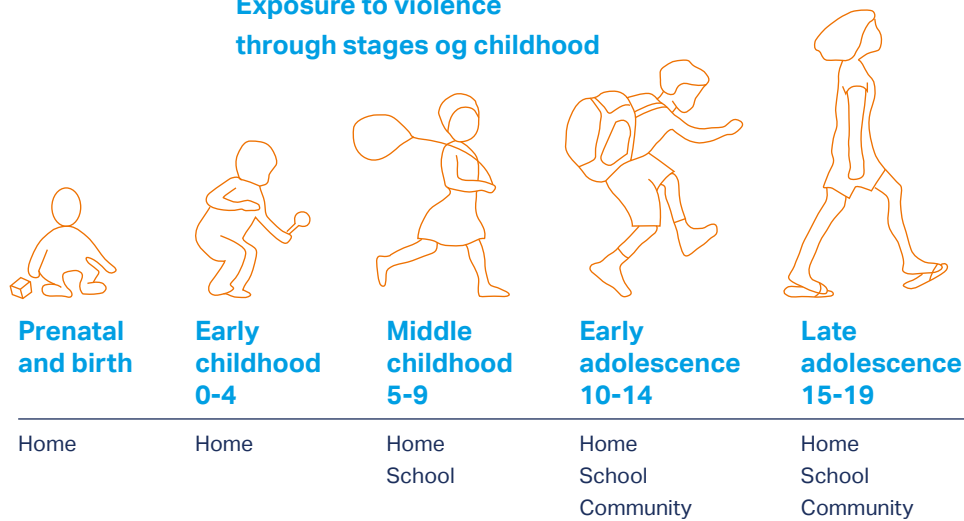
Exposure to violence
through stages og childhood

| Prenatal and birth | Early childhood 0-4 | Middle childhood 5-9 | Early adolescence 10-14 | Late adolescence 15-19 |
|---|---|---|---|---|
| Home | Home | Home<br>School | Home<br>School<br>Community | Home<br>School<br>Community |